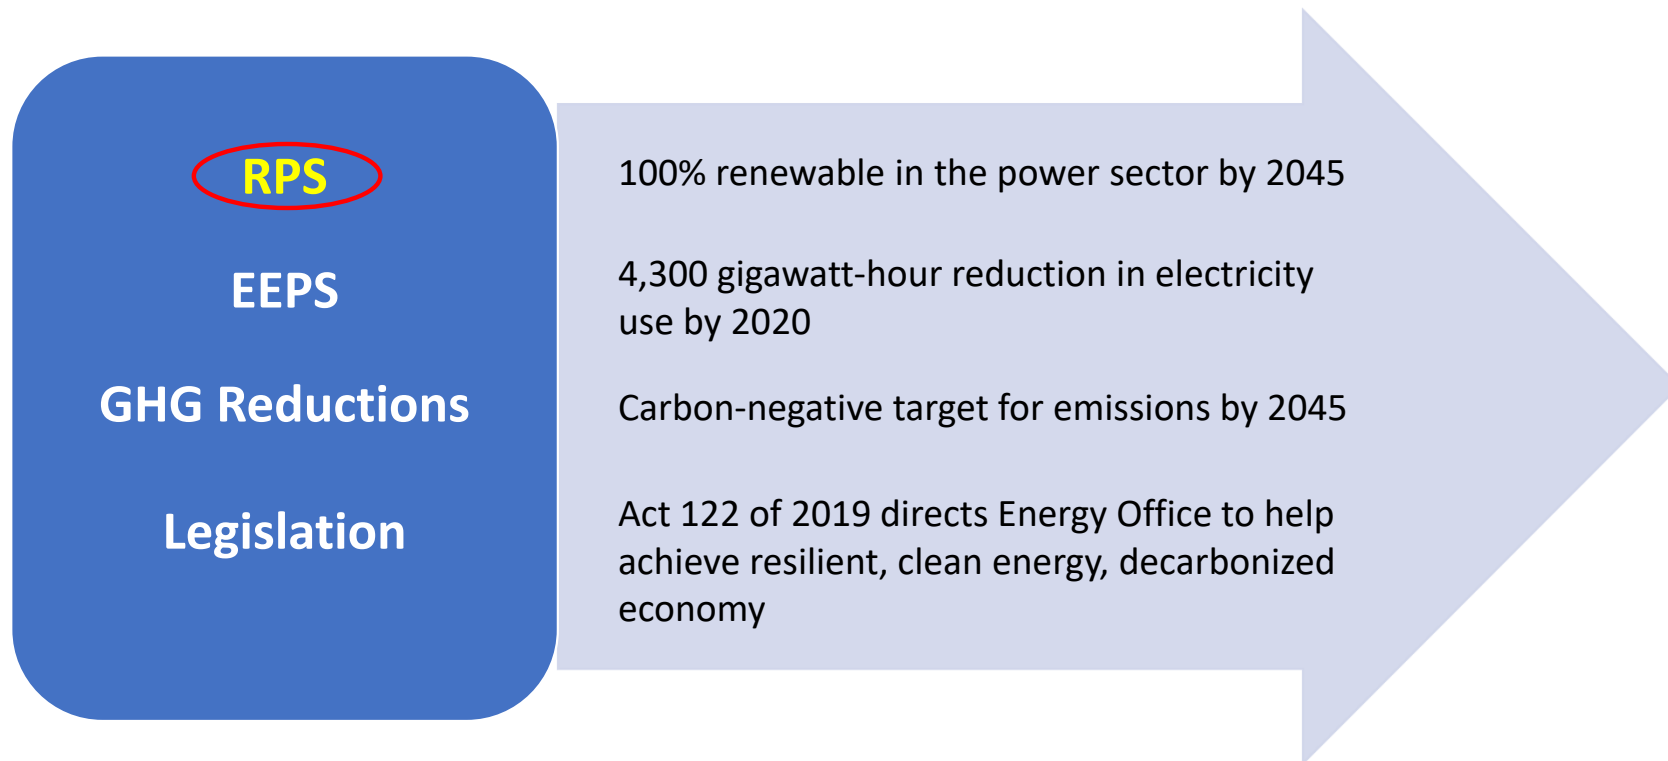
RPS

EEPS

GHG Reductions

Legislation

100% renewable in the power sector by 2045

4,300 gigawatt-hour reduction in electricity use by 2020

Carbon-negative target for emissions by 2045

Act 122 of 2019 directs Energy Office to help achieve resilient, clean energy, decarbonized economy